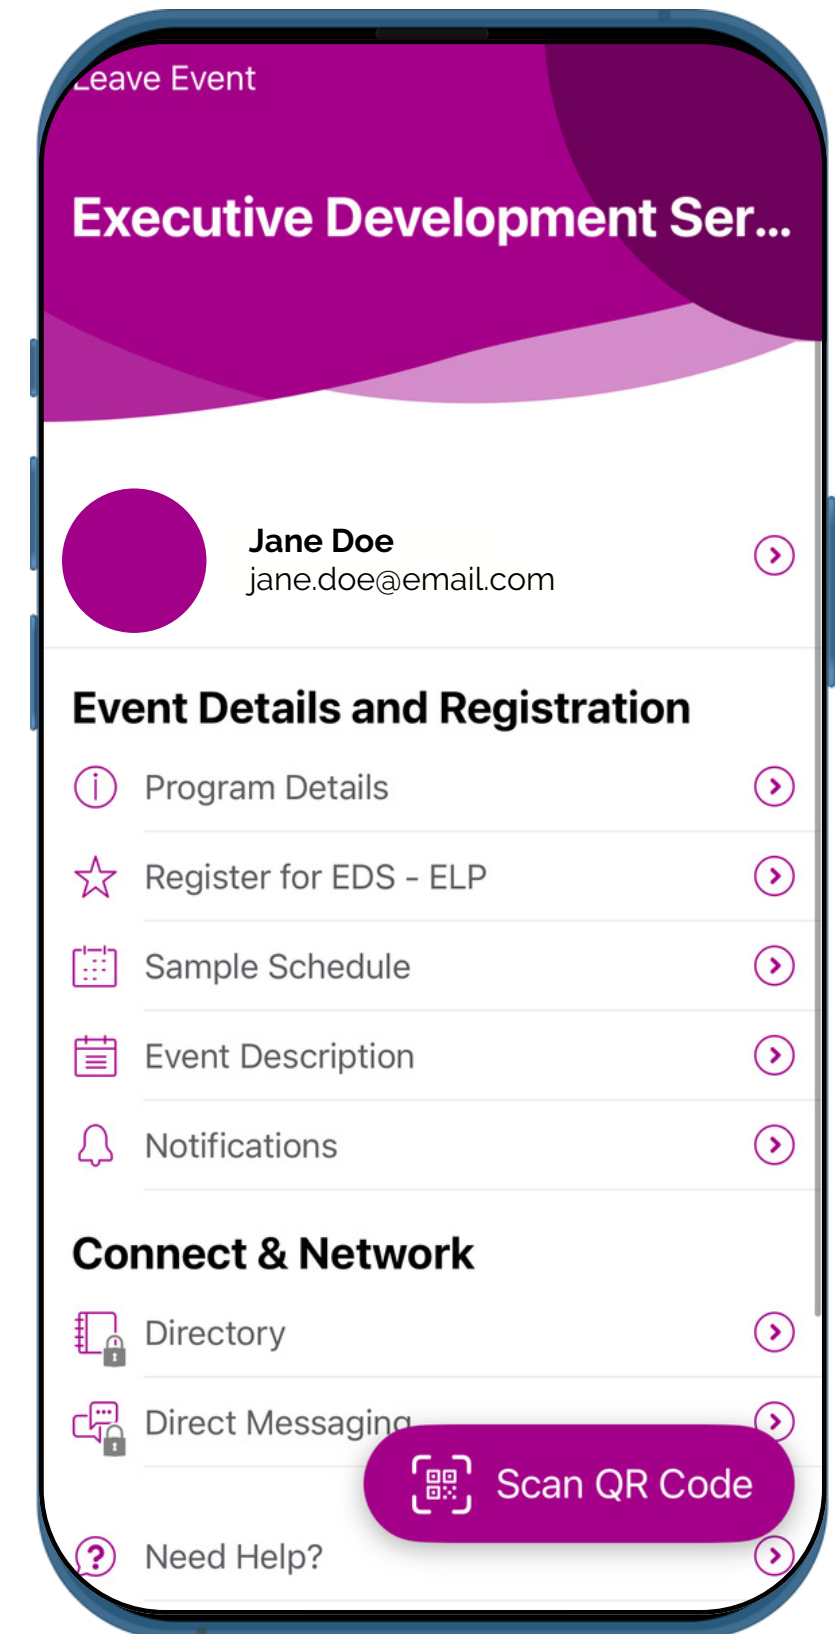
Leave Event

Executive Development Ser...

Jane Doe
jane.doe@email.com

Event Details and Registration

Program Details

Register for EDS - ELP

Sample Schedule

Event Description

Notifications

Connect & Network

Directory

Direct Messaging

Scan QR Code

Need Help?